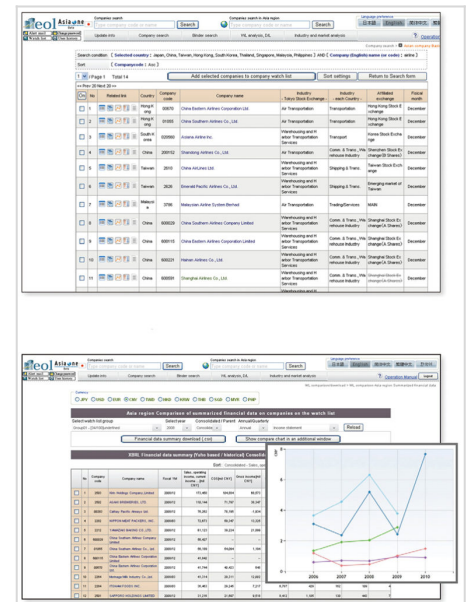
eol Asia one

Companies search

Search

Companies search in Asia region

Search

Language preference

日本語 English 简体中文 繁體中文 한국어

Update info Company search Binder search XBRL analysis, DL Industry and market analysis

Operation

Company search > Asian company Bas

Search condition : [ Selected country : Japan, China, Taiwan, Hong Kong, South Korea, Thailand, Singapore, Malaysia, Philippines ] AND C Company (English) name (or code) : airline ]

Sort : [ Companycode | Asc ]

| Page 1 Total 14 | Add selected companies to company watch list | Sort settings | Return to Search form |

<<Prev 20 Next 20>>

| No | Related link | Country | Company code | Company name | Industry - Tokyo Stock Exchange | Industry - each Country | Affiliated exchange | Fiscal month |
|---|---|---|---|---|---|---|---|---|
| 1 | | Hong Kong | 00670 | China Eastern Airlines Corporation Ltd. | Air Transportation | Transportation | Hong Kong Stock Exchange | December |
| 2 | | Hong Kong | 01055 | China Southern Airlines Co., Ltd. | Air Transportation | Transportation | Hong Kong Stock Exchange | December |
| 3 | | South Korea | 020560 | Asiana Airline Inc. | Air Transportation | Transport | Korea Stock Exchange | December |
| 4 | | China | 200152 | Shandong Airlines Co., Ltd. | Air Transportation | Comm. & Trans., Warehouse Industry | Shenzhen Stock Exchange(B Shares) | December |
| 5 | | Taiwan | 2610 | China Airlines Ltd. | Air Transportation | Shipping & Transportation | Taiwan Stock Exchange | December |
| 6 | | Taiwan | 2626 | Emerald Pacific Airlines Co., Ltd. | Warehousing and Harbor Transportation Services | Shipping & Transportation | Emerging market of Taiwan | December |
| 7 | | Malaysia | 3786 | Malaysian Airline System Berhad | Air Transportation | Trading/Services | MAIN | December |
| 8 | | China | 600029 | China Southern Airlines Company Limited | Warehousing and Harbor Transportation Services | Comm. & Trans., Warehouse Industry | Shanghai Stock Exchange(A Shares) | December |
| 9 | | China | 600115 | China Eastern Airlines Corporation Limited | Warehousing and Harbor Transportation Services | Comm. & Trans., Warehouse Industry | Shanghai Stock Exchange(A Shares) | December |
| 10 | | China | 600221 | Hainan Airlines Co., Ltd. | Air Transportation | Comm. & Trans., Warehouse Industry | Shanghai Stock Exchange(A Shares) | December |
| 11 | | China | 600591 | Shanghai Airlines Co., Ltd. | Air Transportation | Comm. & Trans., Warehouse Industry | Shanghai Stock Exchange(A Shares) | December |

eol Asia one

Companies search

Search

Companies search in Asia region

Search

Language preference

日本語 English 简体中文 繁體中文 한국어

Update info Company search Binder search XBRL analysis, DL Industry and market analysis

Operation Manual

Asia region Comparison of summarized financial data on companies on the watch list

Select watch list group | Select year | Consolidated / Parent | Annual/Quarterly

Reload

Financial data summary download (.csv) | Show company chart in an additional window

XBRL Financial data summary (Toho based / Historical) Consolidated

Sort

| No | Company code | Company name | Fiscal Yer |
|---|---|---|---|
| 1 | 2802 | | 200903 |
| 2 | 2501 | | 200903 |
| 3 | 00293 | Cathay Pacific Airways Ltd. | 200912 |
| 4 | 9202 | | 200903 |
| 5 | 2212 | | 200903 |
| 6 | 600029 | China Southern Airlines Company Limited | 200912 |
| 7 | 2548 | | 200903 |
| 8 | 000115 | China Eastern Airlines Corporation Limited | 200912 |
| 9 | 00670 | China Eastern Airlines Corporation Ltd. | 200912 |
| 10 | 2914 | | 200903 |
| 11 | 2503 | | 200903 |
| 12 | 2501 | SAPPORO HOLDINGS LIMITED | 200912 |

2006 2007 2008 2009 2010